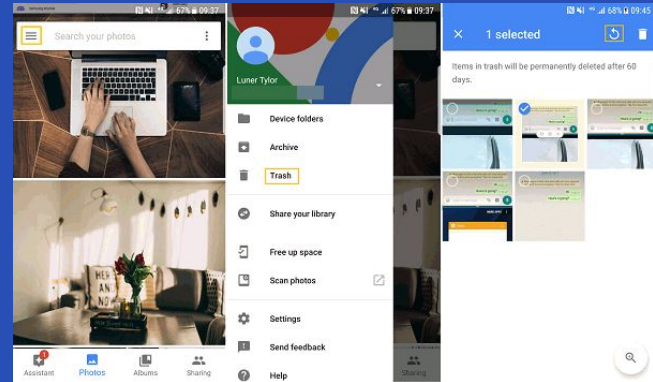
67% 09:37

Search your photos

Assistant
Photos
Albums
Sharing

67% 09:37

Luner Tylor

Device folders
Archive
Trash
Share your library
Free up space
Scan photos
Settings
Send feedback
Help

Sharing

68% 09:45

1 selected

Items in trash will be permanently deleted after 60 days.